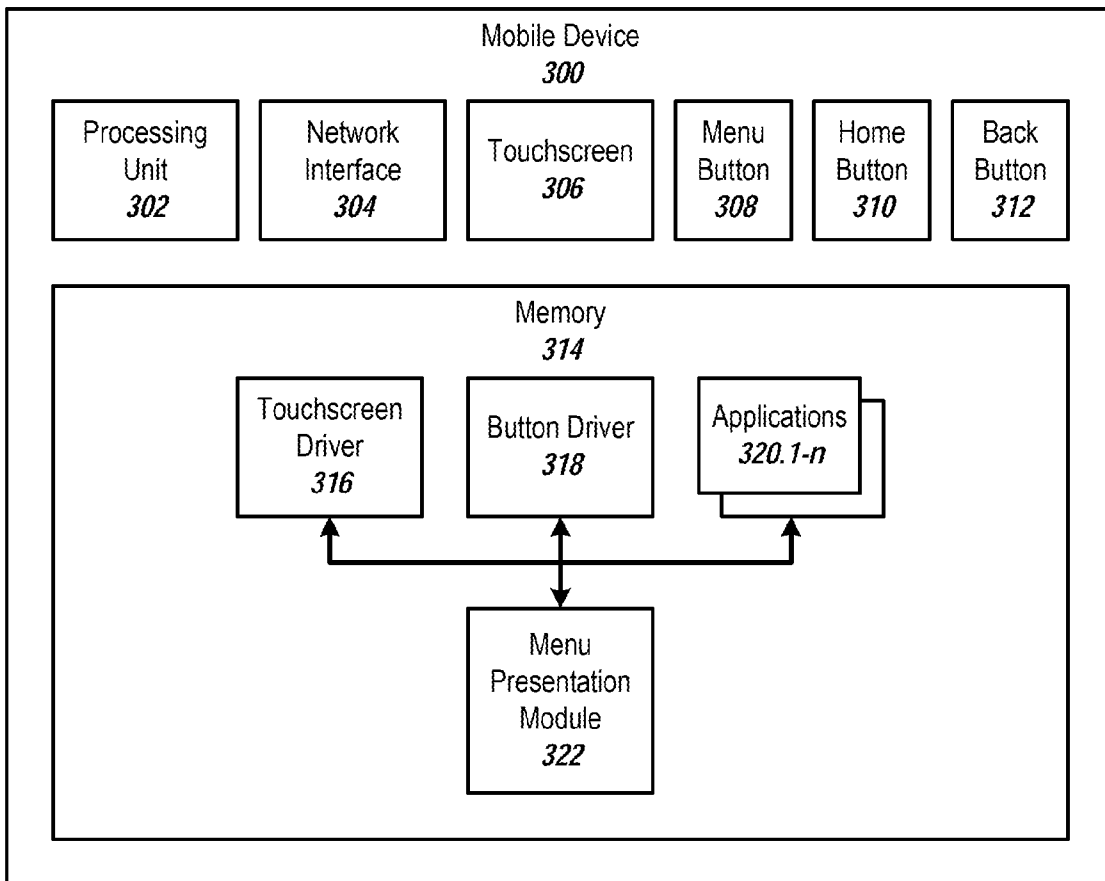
Mobile Device
300

Processing Unit
302

Network Interface
304

Touchscreen
306

Menu Button
308

Home Button
310

Back Button
312

Memory
314

Touchscreen Driver
316

Button Driver
318

Applications
320.1-n

Menu Presentation Module
322